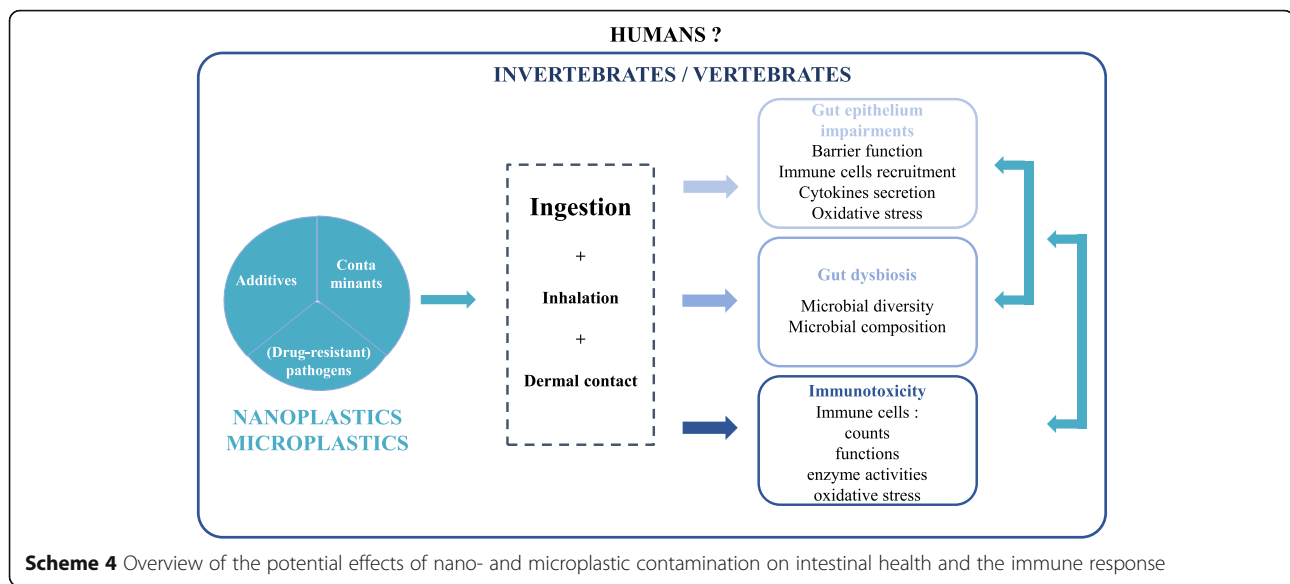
HUMANS ?

INVERTEBRATES / VERTEBRATES

Additives

Conta minants

(Drug-resistant) pathogens

NANOPLASTICS MICROPLASTICS

Ingestion

+

Inhalation

+

Dermal contact

Gut epithelium impairments
Barrier function
Immune cells recruitment
Cytokines secretion
Oxidative stress

Gut dysbiosis
Microbial diversity
Microbial composition

Immunotoxicity
Immune cells :
counts
functions
enzyme activities
oxidative stress

**Scheme 4** Overview of the potential effects of nano- and microplastic contamination on intestinal health and the immune response